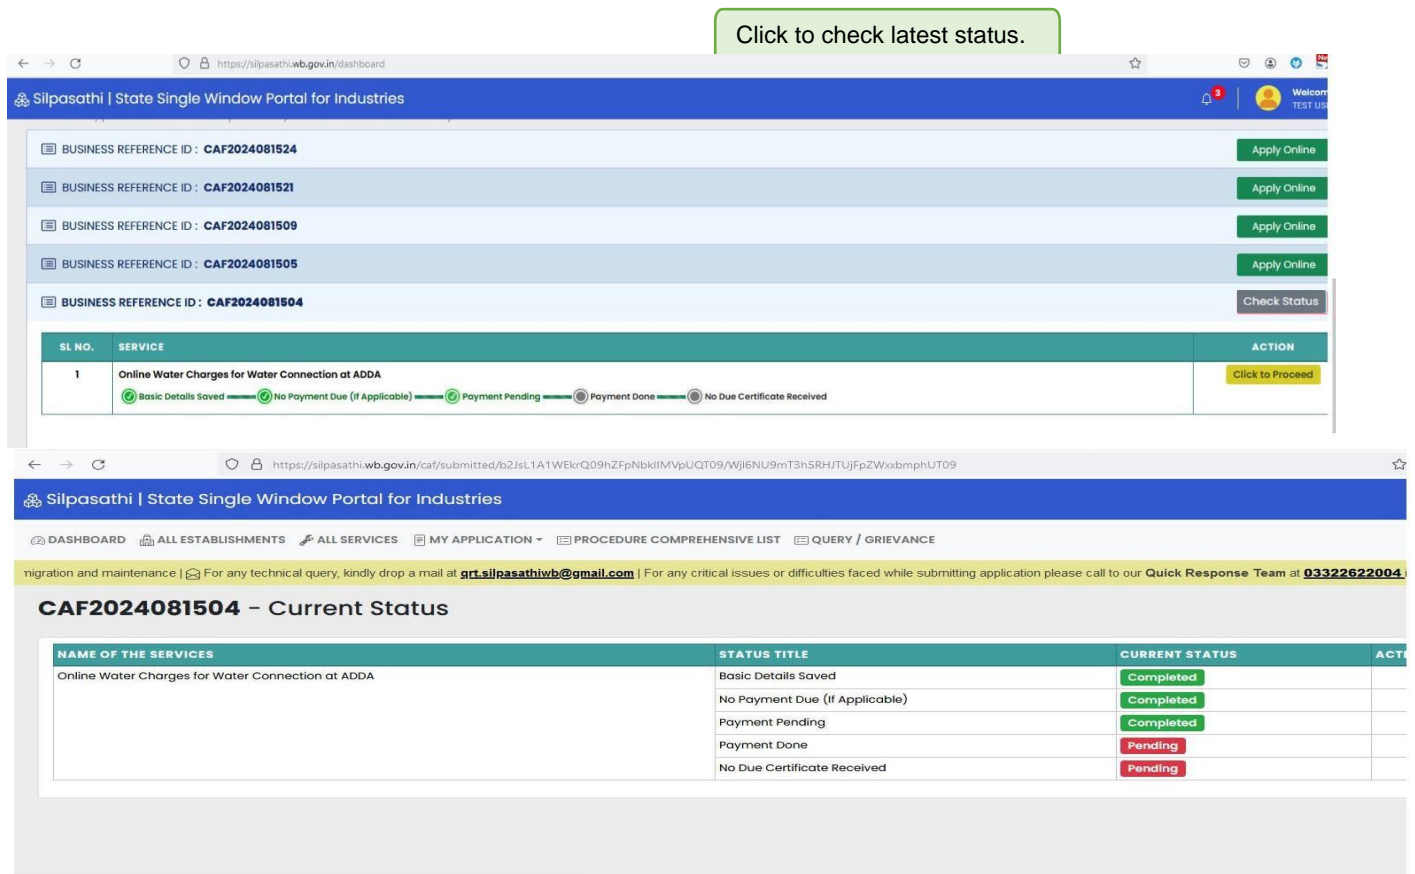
Click to check latest status.

https://silpasathi.wb.gov.in/dashboard

Silpasathi | State Single Window Portal for Industries

3

Welcom
TEST US

BUSINESS REFERENCE ID : CAF2024081524 Apply Online

BUSINESS REFERENCE ID : CAF2024081521 Apply Online

BUSINESS REFERENCE ID : CAF2024081509 Apply Online

BUSINESS REFERENCE ID : CAF2024081505 Apply Online

BUSINESS REFERENCE ID : CAF2024081504 Check Status

| SL NO. | SERVICE | ACTION |
|---|---|---|
| 1 | Online Water Charges for Water Connection at ADDA<br>Basic Details Saved — No Payment Due (If Applicable) — Payment Pending — Payment Done — No Due Certificate Received | Click to Proceed |

https://silpasathi.wb.gov.in/caf/submitted/b2JsL1A1WEkrQ09hZFpNbklIMVpUQT09/WjI6NU9mT3h5RHJTUjFpZWxbmphUT09

Silpasathi | State Single Window Portal for Industries

DASHBOARD ALL ESTABLISHMENTS ALL SERVICES MY APPLICATION PROCEDURE COMPREHENSIVE LIST QUERY / GRIEVANCE

nigration and maintenance | For any technical query, kindly drop a mail at grt.silpasathiwb@gmail.com | For any critical issues or difficulties faced while submitting application please call to our Quick Response Team at 03322622004

CAF2024081504 - Current Status

| NAME OF THE SERVICES | STATUS TITLE | CURRENT STATUS | ACTI |
|---|---|---|---|
| Online Water Charges for Water Connection at ADDA | Basic Details Saved | Completed | |
| | No Payment Due (If Applicable) | Completed | |
| | Payment Pending | Completed | |
| | Payment Done | Pending | |
| | No Due Certificate Received | Pending | |